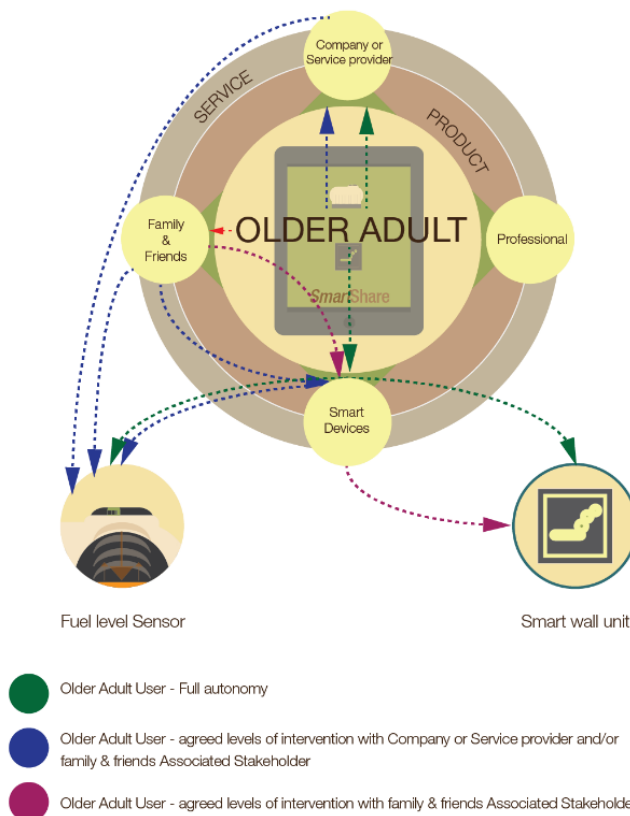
Company or Service provider

SERVICE

PRODUCT

Family & Friends

OLDER ADULT

Professional

SmartShare

Smart Devices

Fuel level Sensor

Smart wall unit

Older Adult User - Full autonomy

Older Adult User - agreed levels of intervention with Company or Service provider and/or family & friends Associated Stakeholder

Older Adult User - agreed levels of intervention with family & friends Associated Stakeholde